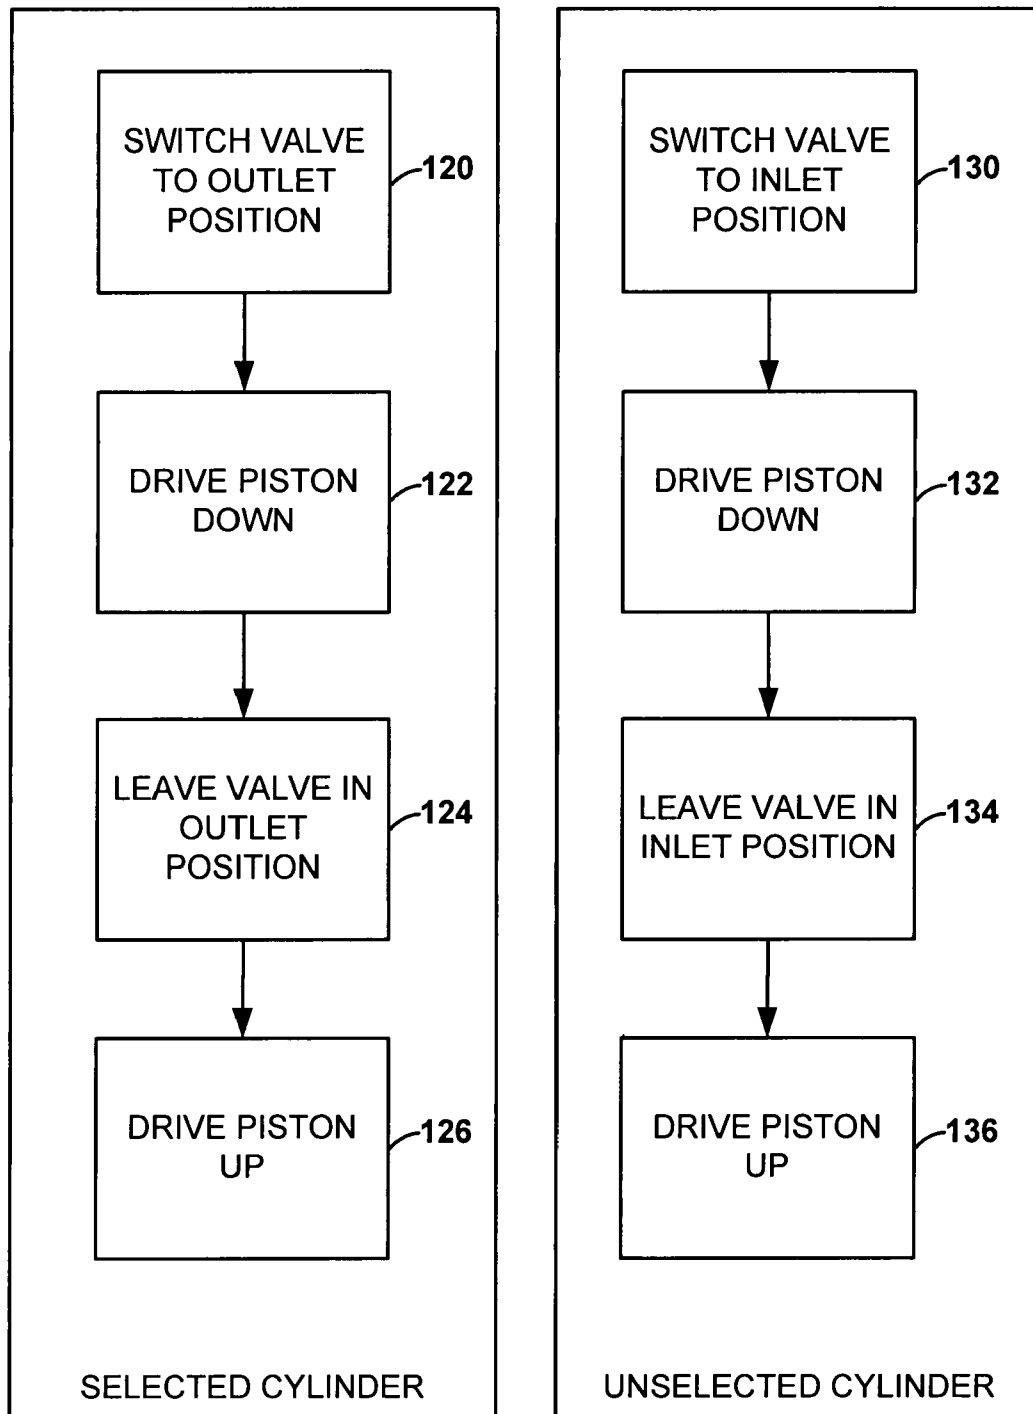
SWITCH VALVE TO OUTLET POSITION

120

DRIVE PISTON DOWN

122

LEAVE VALVE IN OUTLET POSITION

124

DRIVE PISTON UP

126

SELECTED CYLINDER

SWITCH VALVE TO INLET POSITION

130

DRIVE PISTON DOWN

132

LEAVE VALVE IN INLET POSITION

134

DRIVE PISTON UP

136

UNSELECTED CYLINDER